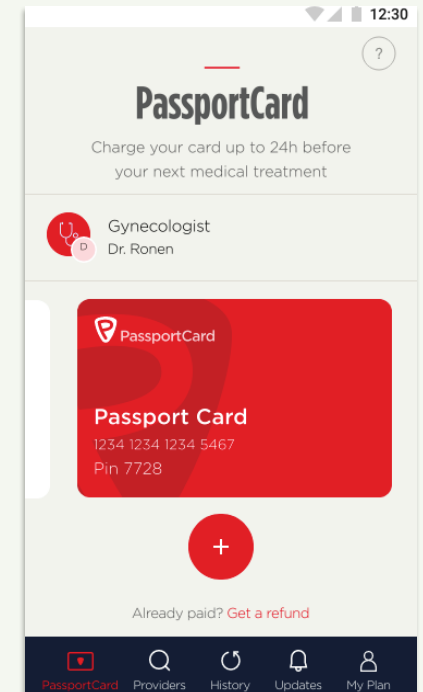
12:30

?

PassportCard

Charge your card up to 24h before your next medical treatment

D

Gynecologist
Dr. Ronen

PassportCard

Passport Card
1234 1234 1234 5467
Pin 7728

+

Already paid? Get a refund

PassportCard Providers History Updates My Plan